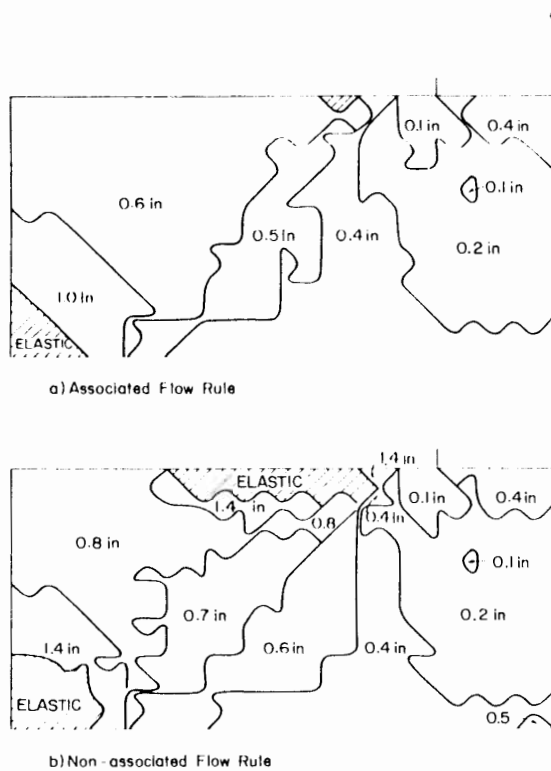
0.1 in
0.4 in
0.6 in
0.1 in
0.5 In
0.4 in
0.2 in
1.0 In
ELASTIC

a) Associated Flow Rule

1.4 in
ELASTIC
1.4 in
0.8
0.1 in
0.4 in
0.4 In
0.8 in
0.1 in
0.7 in
0.2 in
1.4 in
0.6 in
0.4 in
ELASTIC
0.5

b) Non-associated Flow Rule